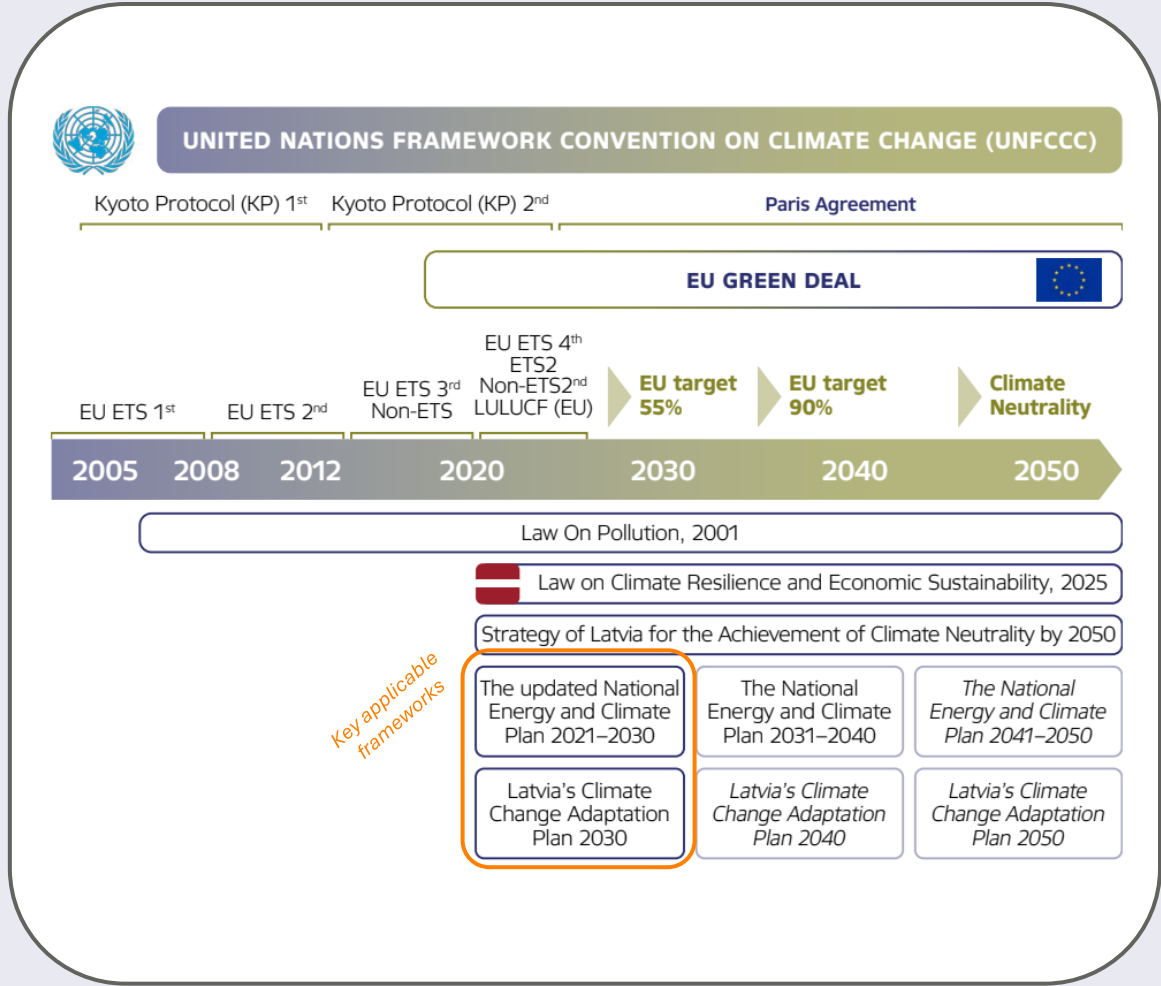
UNITED NATIONS FRAMEWORK CONVENTION ON CLIMATE CHANGE (UNFCCC)

Kyoto Protocol (KP) 1$^{st}$

Kyoto Protocol (KP) 2$^{nd}$

Paris Agreement

EU GREEN DEAL

EU ETS 1$^{st}$

EU ETS 2$^{nd}$

EU ETS 3$^{rd}$ Non-ETS

EU ETS 4$^{th}$ ETS2 Non-ETS2$^{nd}$ LULUCF (EU)

EU target 55%

EU target 90%

Climate Neutrality

2005 2008 2012 2020 2030 2040 2050

Law On Pollution, 2001

Law on Climate Resilience and Economic Sustainability, 2025

Strategy of Latvia for the Achievement of Climate Neutrality by 2050

Key applicable frameworks

The updated National Energy and Climate Plan 2021–2030

The National Energy and Climate Plan 2031–2040

The National Energy and Climate Plan 2041–2050

Latvia's Climate Change Adaptation Plan 2030

Latvia's Climate Change Adaptation Plan 2040

Latvia's Climate Change Adaptation Plan 2050